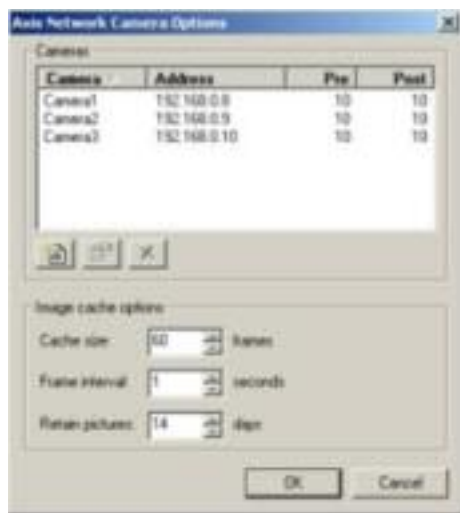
Axis Network Camera Options

Cameras

| Camera | Address | Pre | Post |
|---|---|---|---|
| Camera1 | 192.168.0.8 | 10 | 10 |
| Camera2 | 192.168.0.9 | 10 | 10 |
| Camera3 | 192.168.0.10 | 10 | 10 |

Image cache options

Cache size: 60 frames

Frame interval: 1 seconds

Retain pictures: 14 days

OK Cancel